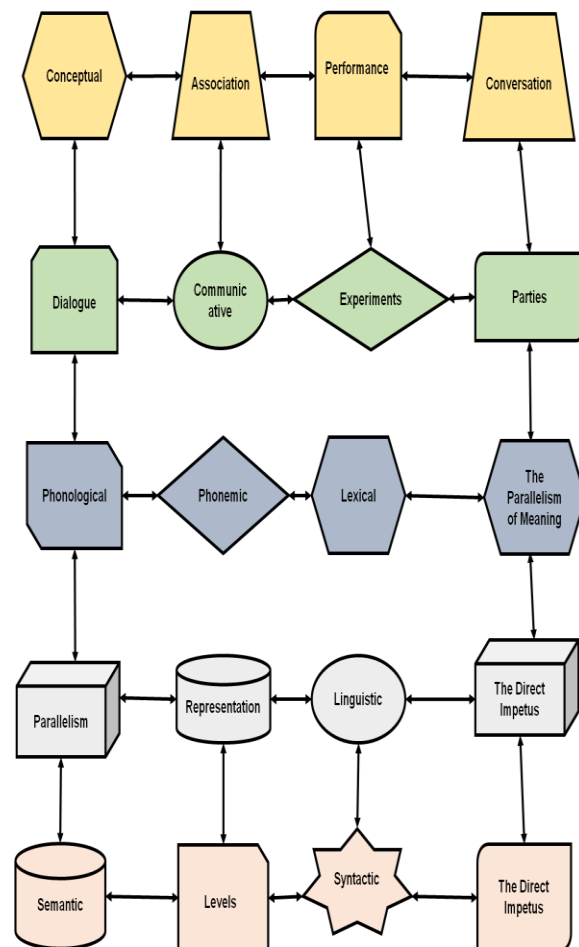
Conceptual

Association

Performance

Conversation

Dialogue

Communicative

Experiments

Parties

Phonological

Phonemic

Lexical

The Parallelism of Meaning

Parallelism

Representation

Linguistic

The Direct Impetus

Semantic

Levels

Syntactic

The Direct Impetus